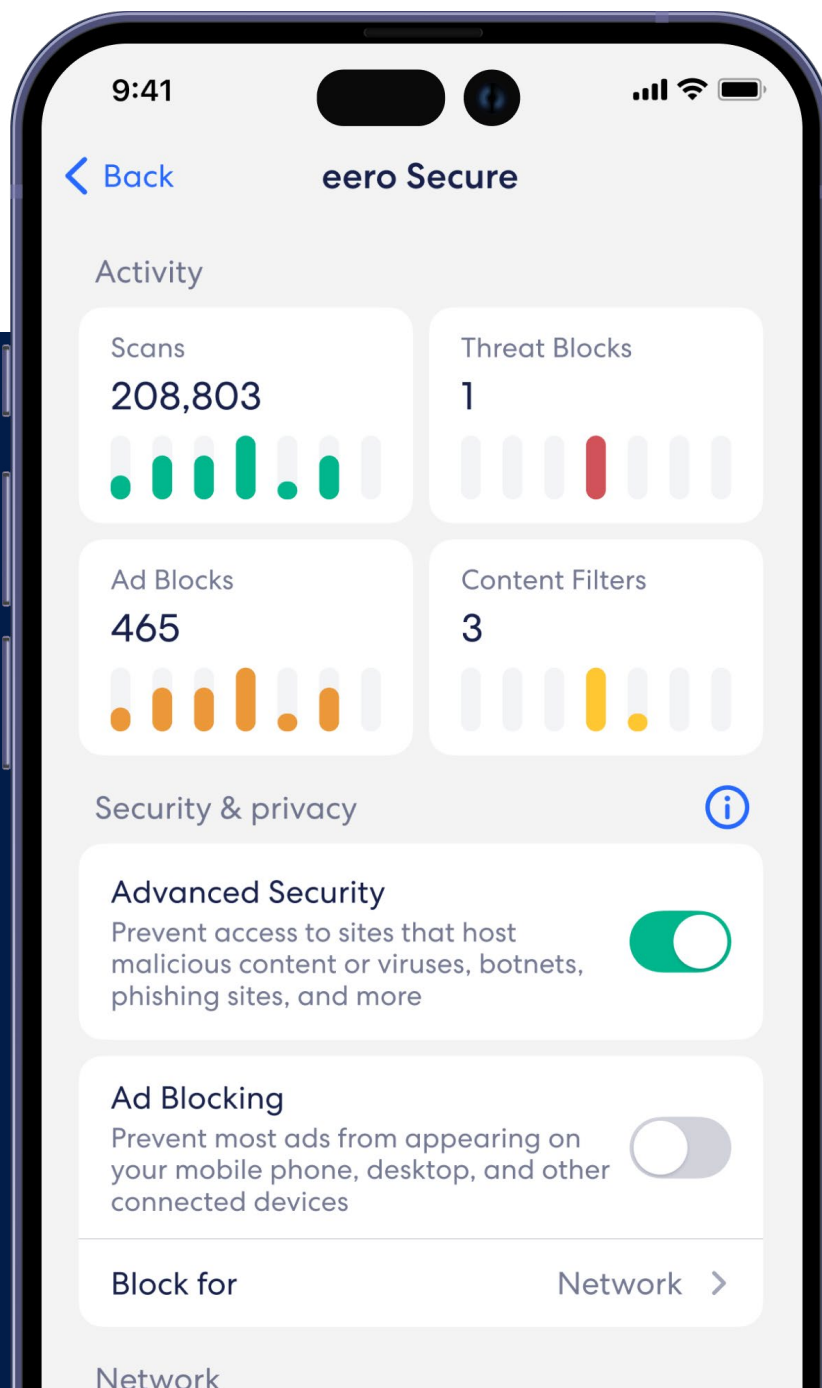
9:41

Back eero Secure

Activity

Scans
208,803

Threat Blocks
1

Ad Blocks
465

Content Filters
3

Security & privacy

Advanced Security
Prevent access to sites that host malicious content or viruses, botnets, phishing sites, and more

Ad Blocking
Prevent most ads from appearing on your mobile phone, desktop, and other connected devices

Block for Network

Network